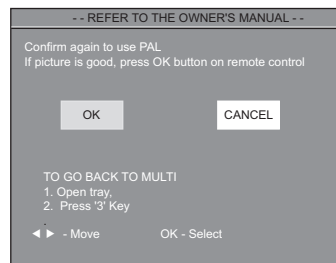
- - REFER TO THE OWNER'S MANUAL - -

Confirm again to use PAL
If picture is good, press OK button on remote control

OK

CANCEL

TO GO BACK TO MULTI
1. Open tray,
2. Press '3' Key

◄ ► - Move

OK - Select